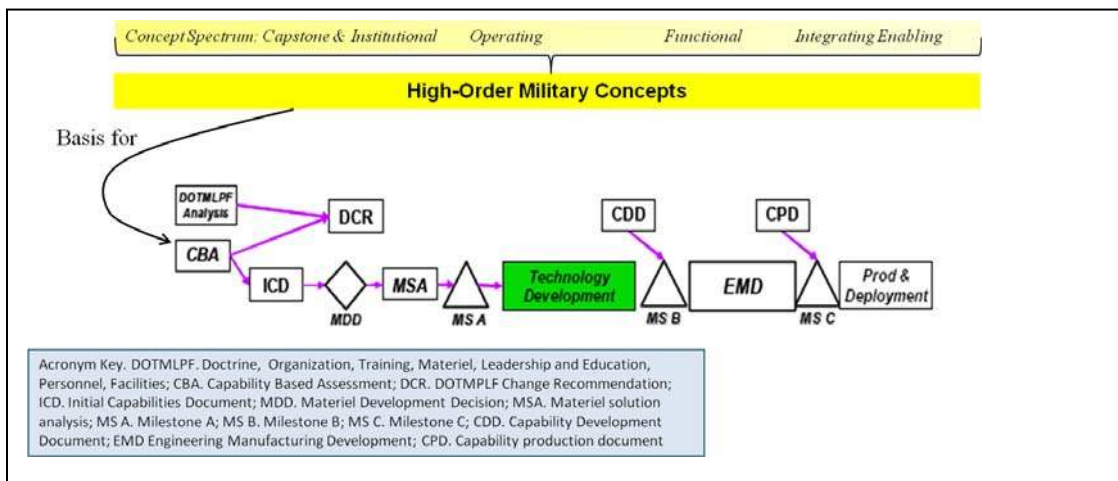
Concept Spectrum: Capstone & Institutional Operating Functional Integrating Enabling

High-Order Military Concepts

Basis for

DOTMLPF Analysis

DCR

CBA

ICD

MDD

MSA

MS A

Technology Development

CDD

MS B

EMD

CPD

MS C

Prod & Deployment

Acronym Key. DOTMLPF. Doctrine, Organization, Training, Materiel, Leadership and Education, Personnel, Facilities; CBA. Capability Based Assessment; DCR. DOTMPLF Change Recommendation; ICD. Initial Capabilities Document; MDD. Materiel Development Decision; MSA. Materiel solution analysis; MS A. Milestone A; MS B. Milestone B; MS C. Milestone C; CDD. Capability Development Document; EMD Engineering Manufacturing Development; CPD. Capability production document